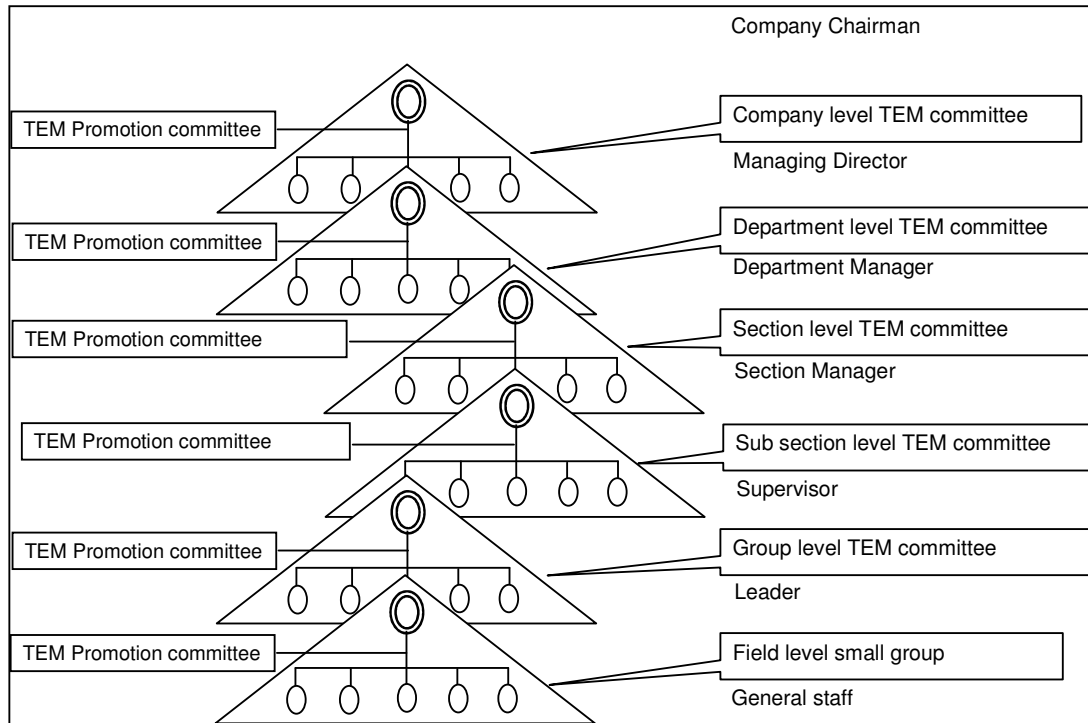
Company Chairman

TEM Promotion committee

Company level TEM committee

Managing Director

TEM Promotion committee

Department level TEM committee

Department Manager

TEM Promotion committee

Section level TEM committee

Section Manager

TEM Promotion committee

Sub section level TEM committee

Supervisor

TEM Promotion committee

Group level TEM committee

Leader

TEM Promotion committee

Field level small group

General staff